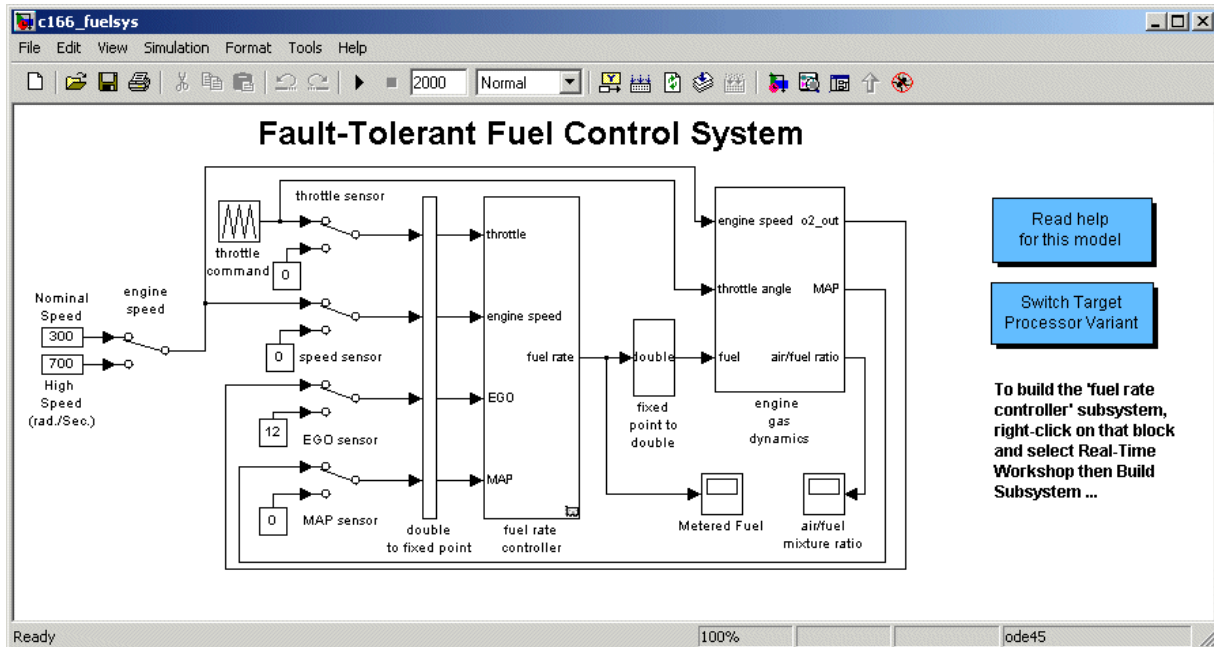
c166_fuelsys

File Edit View Simulation Format Tools Help

2000 Normal

Fault-Tolerant Fuel Control System

throttle sensor

throttle command

0

Nominal Speed

engine speed

300

700

High Speed (rad./Sec.)

0 speed sensor

12 EGO sensor

0 MAP sensor

double to fixed point

throttle

engine speed

fuel rate

EGO

MAP

fuel rate controller

double

fixed point to double

engine speed o2_out

throttle angle MAP

fuel air/fuel ratio

engine gas dynamics

Metered Fuel

air/fuel mixture ratio

Read help for this model

Switch Target Processor Variant

To build the 'fuel rate controller' subsystem, right-click on that block and select Real-Time Workshop then Build Subsystem ...

Ready 100% ode45